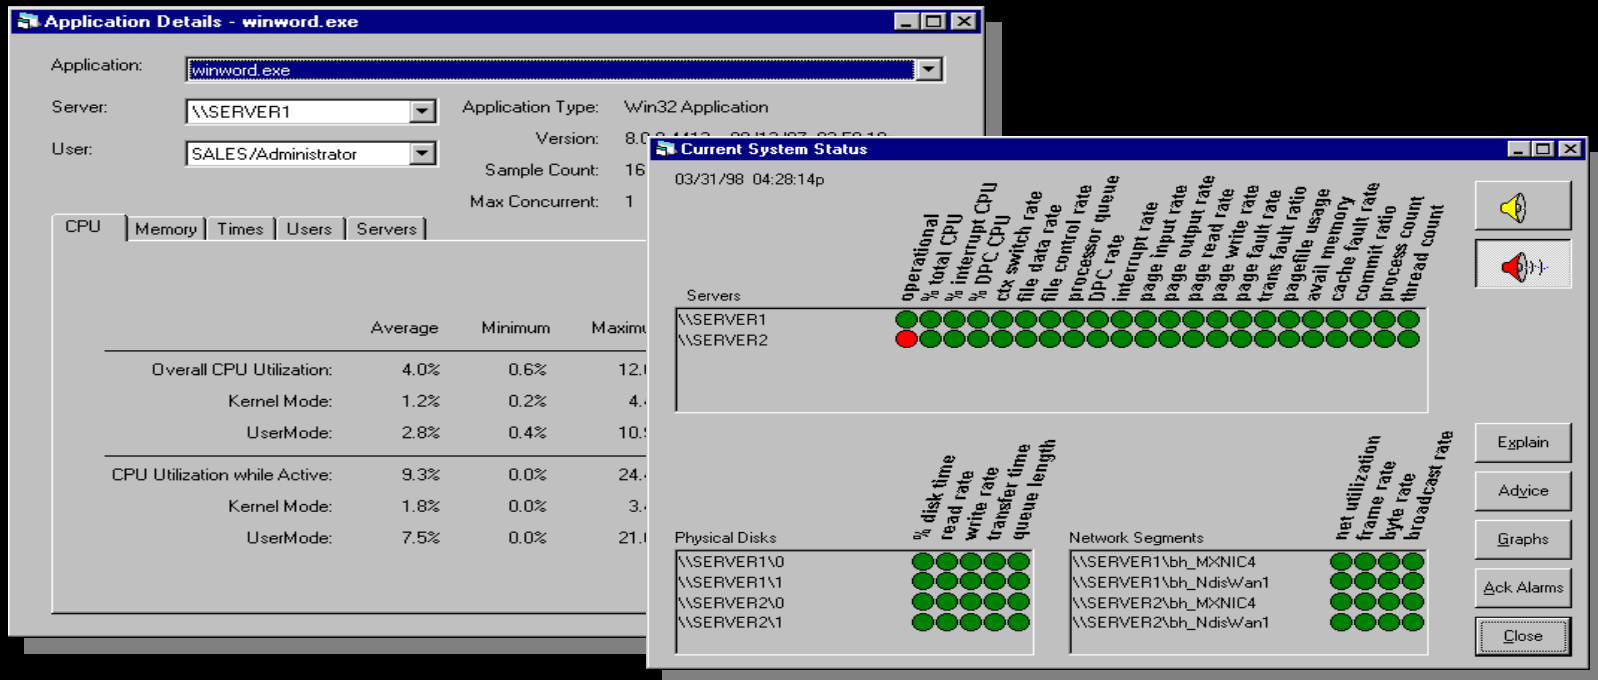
Application Details - winword.exe

Application: winword.exe

Server: \\SERVER1

User: SALES/Administrator

Application Type: Win32 Application

Version: 8.0 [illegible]

Sample Count: 16

Max Concurrent: 1

CPU | Memory | Times | Users | Servers

| | Average | Minimum | Maximu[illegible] |
|---|---|---|---|
| Overall CPU Utilization: | 4.0% | 0.6% | 12.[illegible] |
| Kernel Mode: | 1.2% | 0.2% | 4.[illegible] |
| UserMode: | 2.8% | 0.4% | 10.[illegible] |
| CPU Utilization while Active: | 9.3% | 0.0% | 24.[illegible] |
| Kernel Mode: | 1.8% | 0.0% | 3.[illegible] |
| UserMode: | 7.5% | 0.0% | 21.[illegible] |

Current System Status

03/31/98 04:28:14p

Servers

operational
% total CPU
% interrupt CPU
% DPC CPU
ctx switch rate
file data rate
file control rate
processor queue
DPC rate
interrupt rate
page input rate
page output rate
page read rate
page write rate
page fault rate
trans fault rate
pagefile ratio
pagefile usage
avail memory
cache fault rate
commit ratio
process count
thread count

\\SERVER1
\\SERVER2

Physical Disks

% disk time
read rate
write rate
transfer time
queue length

\\SERVER1\0
\\SERVER1\1
\\SERVER2\0
\\SERVER2\1

Network Segments

net utilization
frame rate
byte rate
broadcast rate

\\SERVER1\bh_MXNIC4
\\SERVER1\bh_NdisWan1
\\SERVER2\bh_MXNIC4
\\SERVER2\bh_NdisWan1

Explain
Advice
Graphs
Ack Alarms
Close